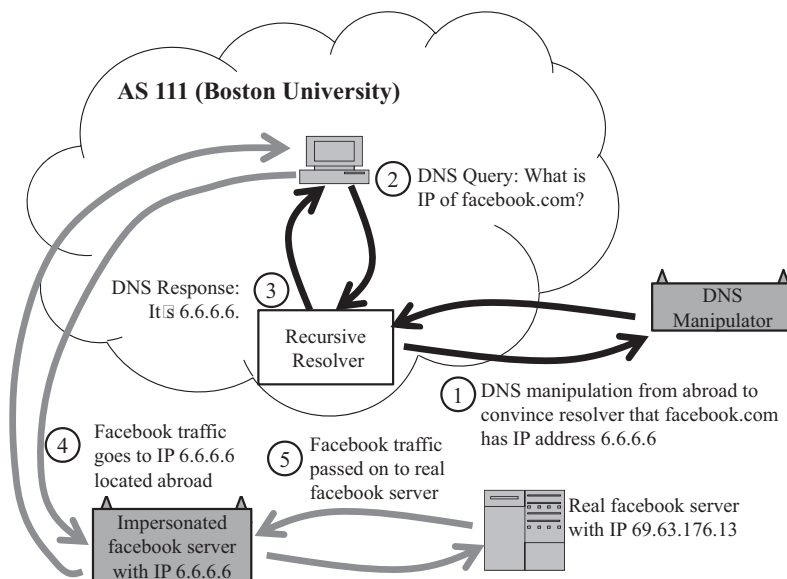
AS 111 (Boston University)

2 DNS Query: What is IP of facebook.com?

DNS Response: It�s 6.6.6.6. 3

Recursive Resolver

DNS Manipulator

1 DNS manipulation from abroad to convince resolver that facebook.com has IP address 6.6.6.6

4 Facebook traffic goes to IP 6.6.6.6 located abroad

5 Facebook traffic passed on to real facebook server

Impersonated facebook server with IP 6.6.6.6

Real facebook server with IP 69.63.176.13